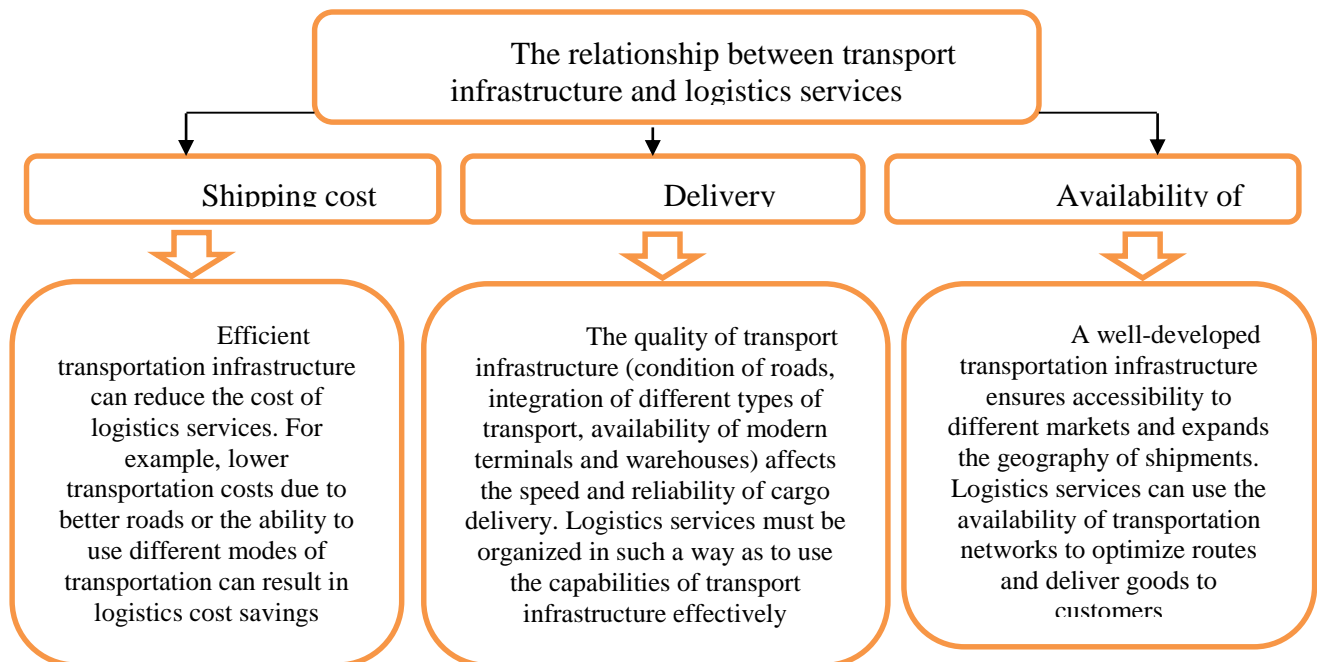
The relationship between transport infrastructure and logistics services

Shipping cost

Delivery

Availability of

Efficient transportation infrastructure can reduce the cost of logistics services. For example, lower transportation costs due to better roads or the ability to use different modes of transportation can result in logistics cost savings

The quality of transport infrastructure (condition of roads, integration of different types of transport, availability of modern terminals and warehouses) affects the speed and reliability of cargo delivery. Logistics services must be organized in such a way as to use the capabilities of transport infrastructure effectively

A well-developed transportation infrastructure ensures accessibility to different markets and expands the geography of shipments. Logistics services can use the availability of transportation networks to optimize routes and deliver goods to customers